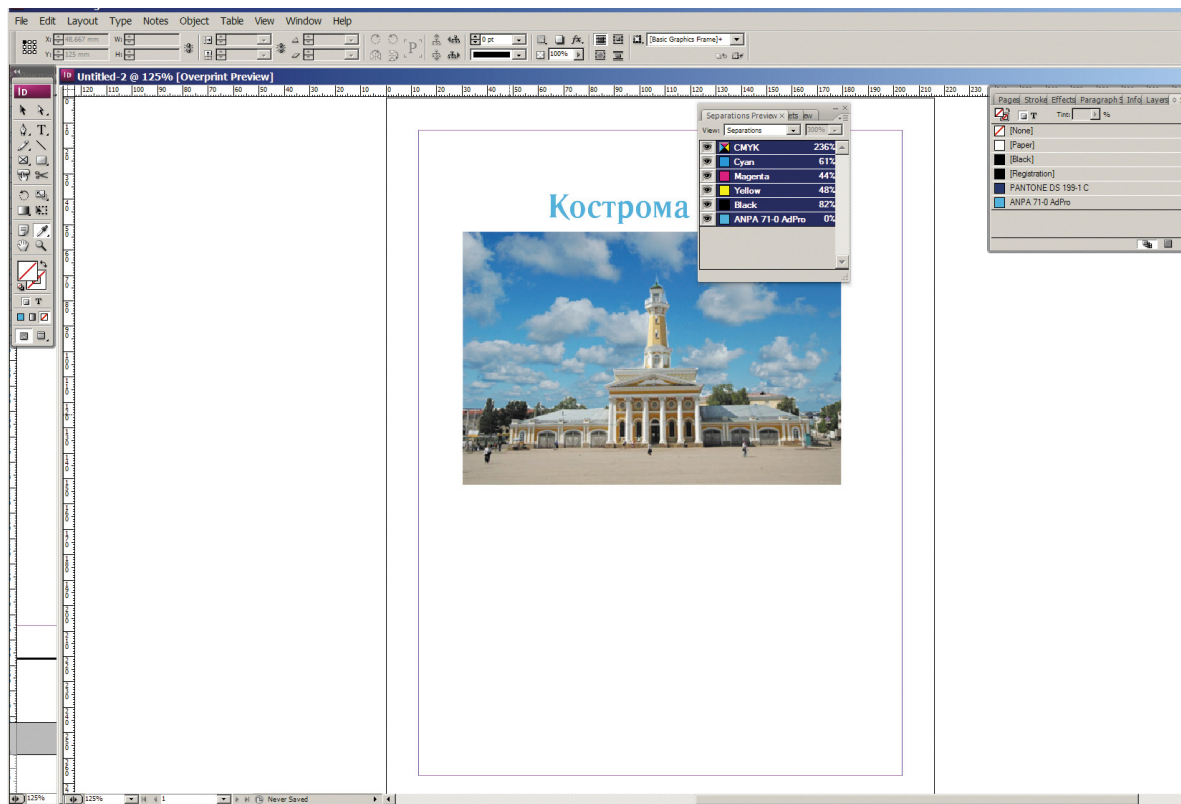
File Edit Layout Type Notes Object Table View Window Help

X: 48.667 mm
Y: 125 mm
W:
H:
0 pt
100%
[Basic Graphics Frame]+

Untitled-2 @ 125% [Overprint Preview]

120 110 100 90 80 70 60 50 40 30 20 10 0 10 20 30 40 50 60 70 80 90 100 110 120 130 140 150 160 170 180 190 200 210 220 230

Separations Preview
View: Separations
300%

| | |
|---|---|
| CMYK | 236% |
| Cyan | 61% |
| Magenta | 44% |
| Yellow | 48% |
| Black | 82% |
| ANPA 71-0 AdPro | 0% |

Pages Stroke Effects Paragraph S Info Layers
T Tint: %
[None]
[Paper]
[Black]
[Registration]
PANTONE DS 199-1 C
ANPA 71-0 AdPro

Кострома

125% 1 Never Saved